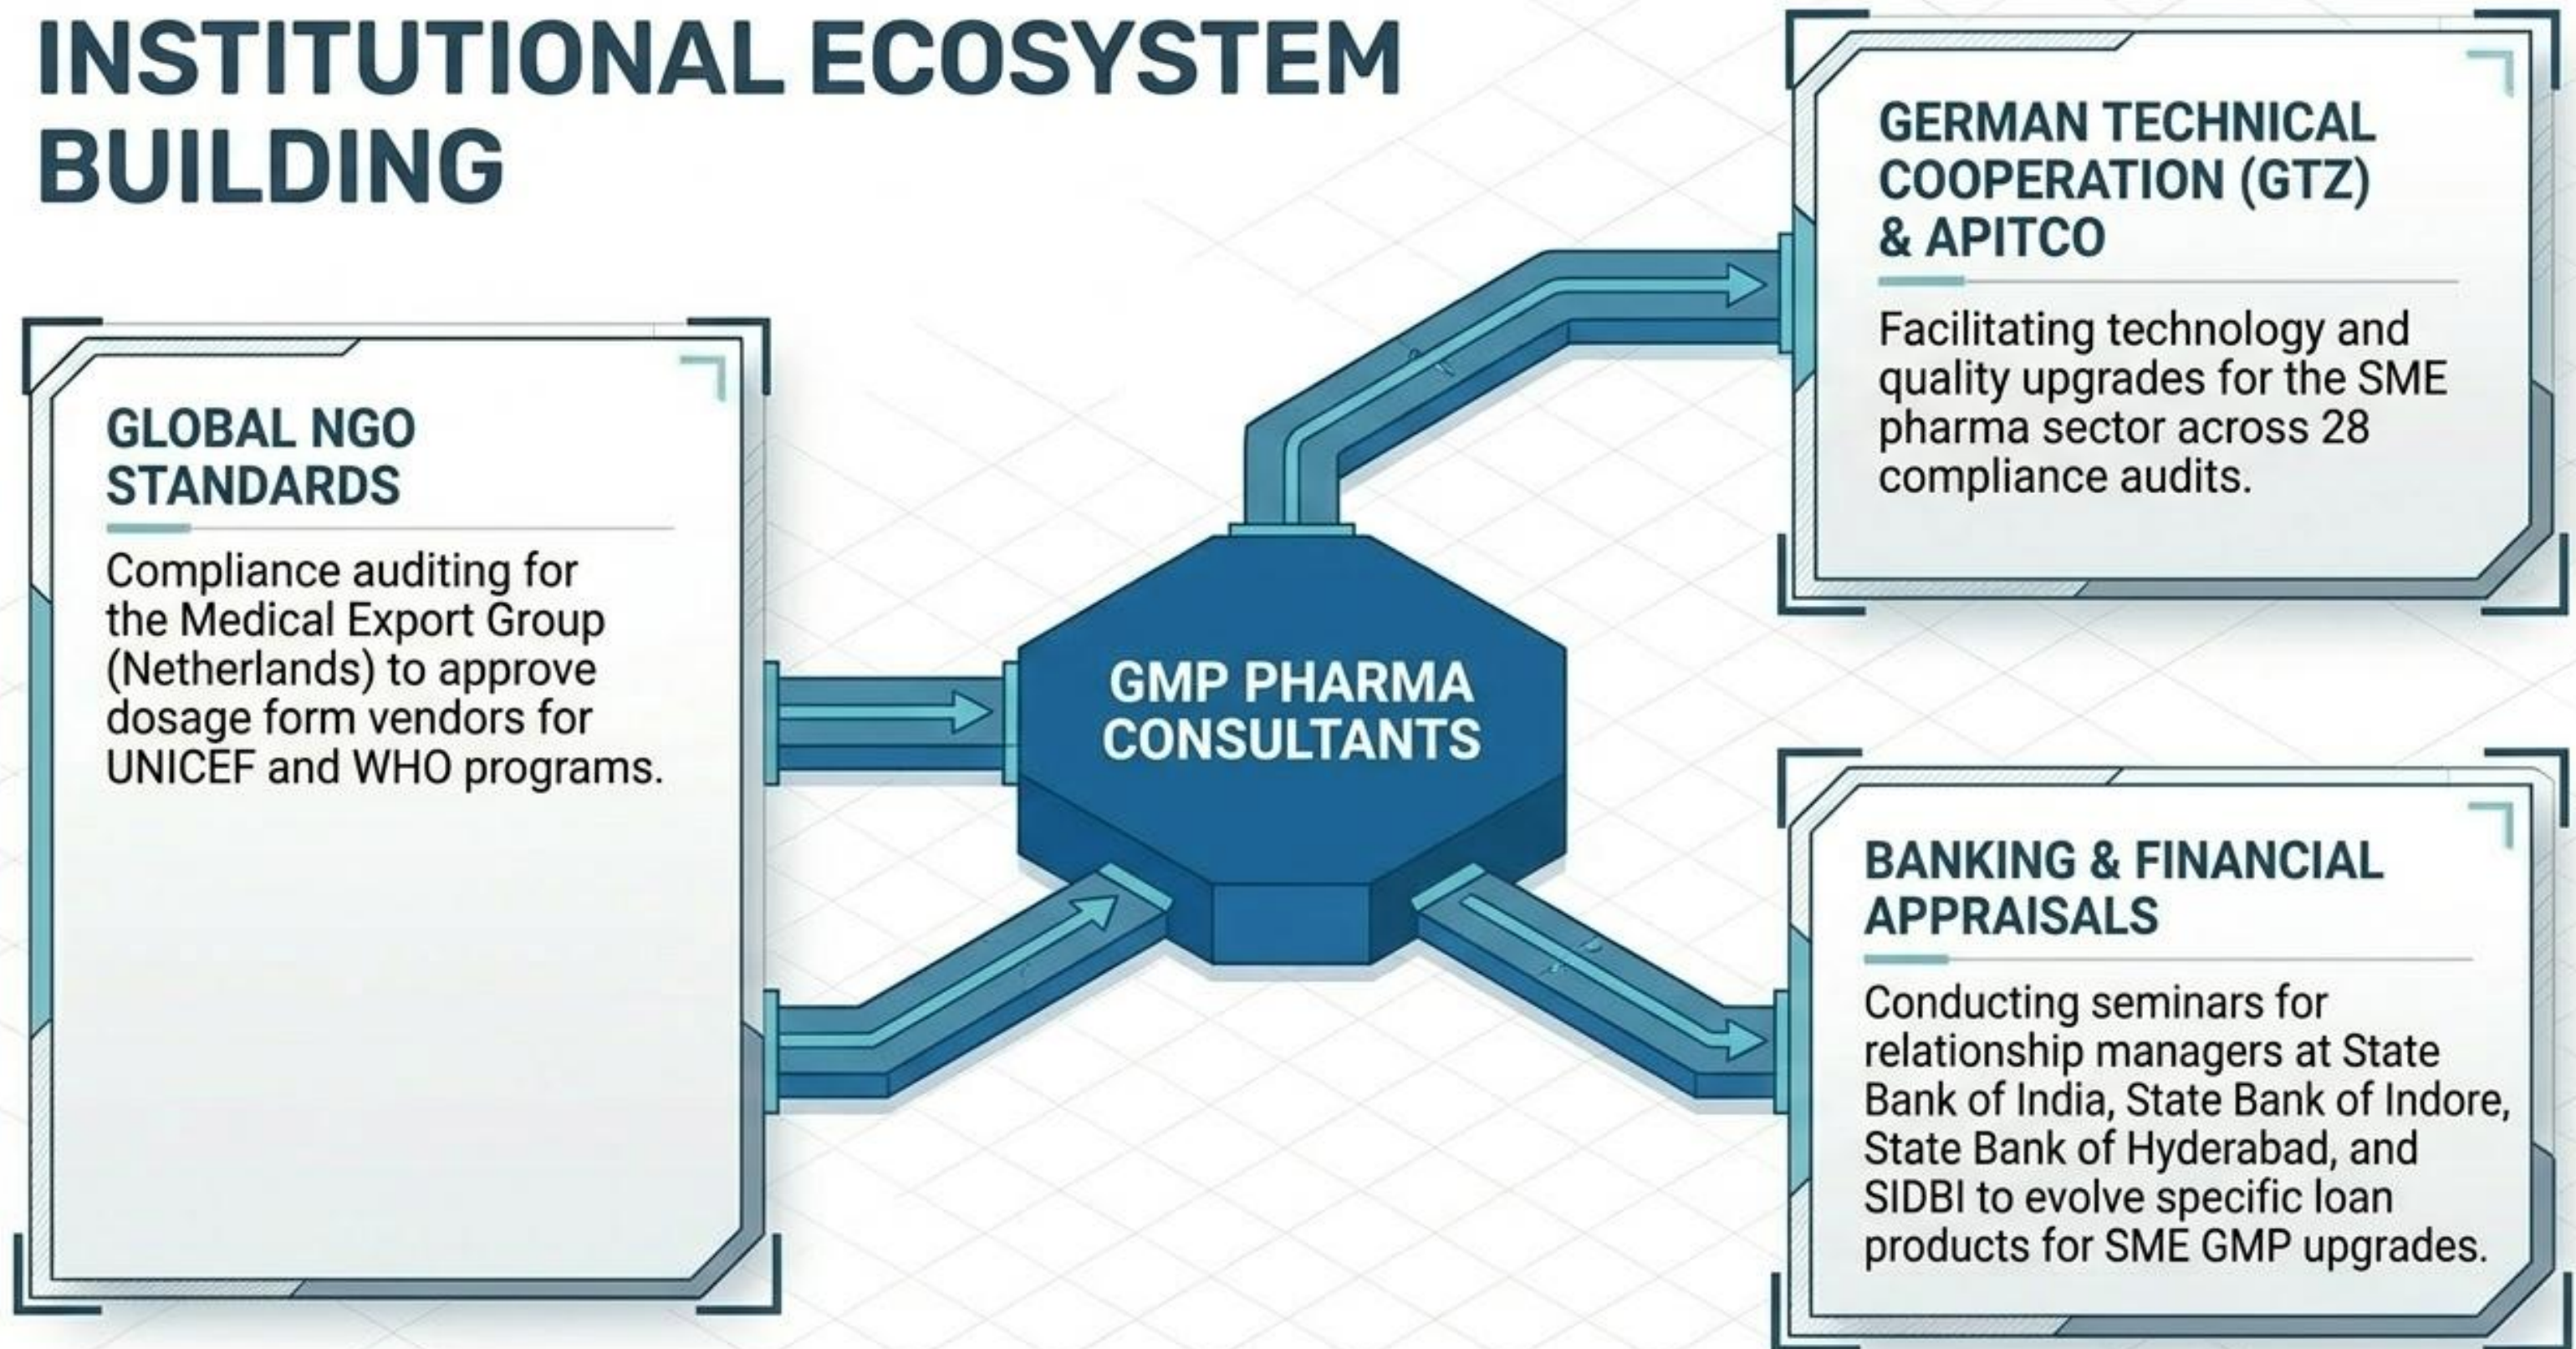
INSTITUTIONAL ECOSYSTEM BUILDING

GLOBAL NGO STANDARDS

Compliance auditing for the Medical Export Group (Netherlands) to approve dosage form vendors for UNICEF and WHO programs.

GMP PHARMA CONSULTANTS

GERMAN TECHNICAL COOPERATION (GTZ) & APITCO

Facilitating technology and quality upgrades for the SME pharma sector across 28 compliance audits.

BANKING & FINANCIAL APPRAISALS

Conducting seminars for relationship managers at State Bank of India, State Bank of Indore, State Bank of Hyderabad, and SIDBI to evolve specific loan products for SME GMP upgrades.